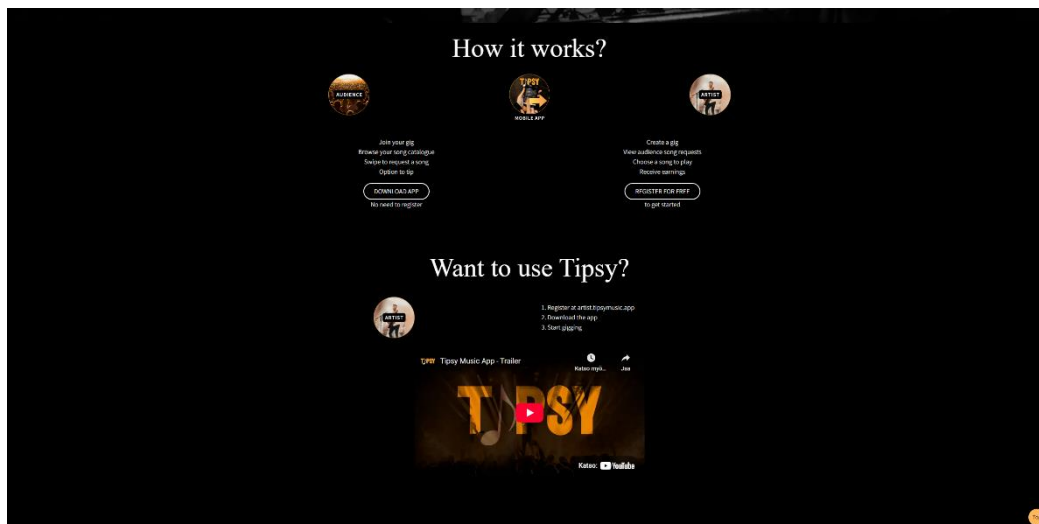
How it works?

AUDIENCE

TIPSY

MOBILE APP

ARTIST

Join your gig
Browse your song catalogue
Swipe to request a song
Option to tip

DOWNLOAD APP

No need to register

Create a gig
View audience song requests
Choose a song to play
Receive earnings

REGISTER FOR FREE

to get started

Want to use Tipsy?

ARTIST

1. Register at artist.tipsymusic.app
2. Download the app
3. Start gigging

TIPSY Tipsy Music App - Trailer

Katso myö...

Jaa

TIPSY

Katso: YouTube